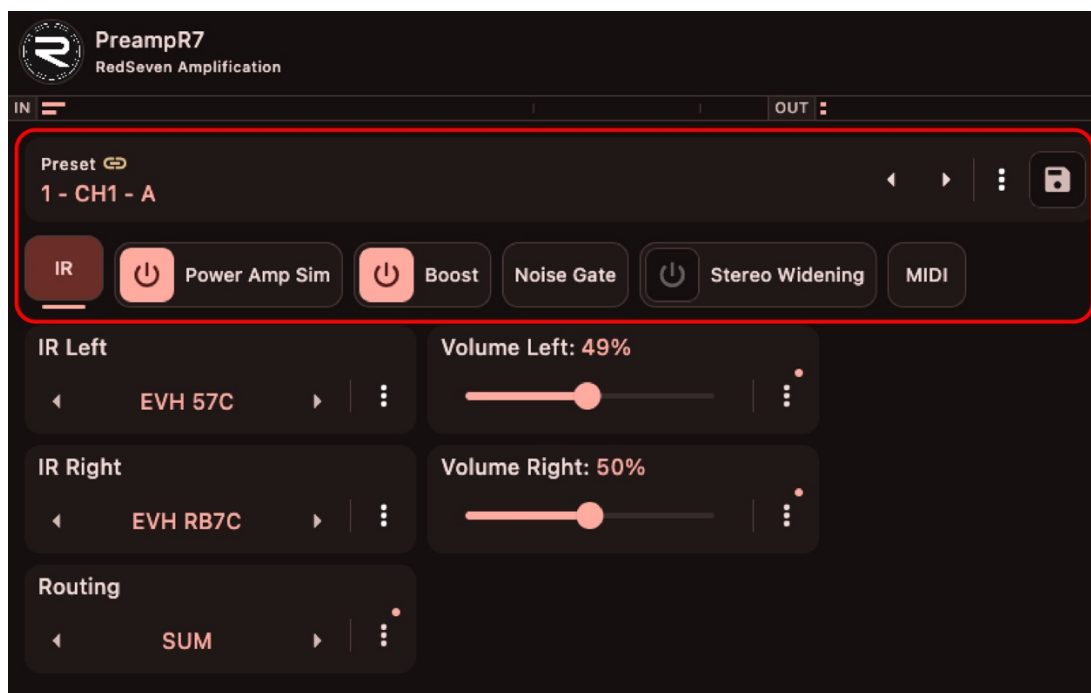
PreampR7
RedSeven Amplification

IN

OUT

Preset
1 - CH1 - A

IR
Power Amp Sim
Boost
Noise Gate
Stereo Widening
MIDI

IR Left
EVH 57C

Volume Left: 49%

IR Right
EVH RB7C

Volume Right: 50%

Routing
SUM